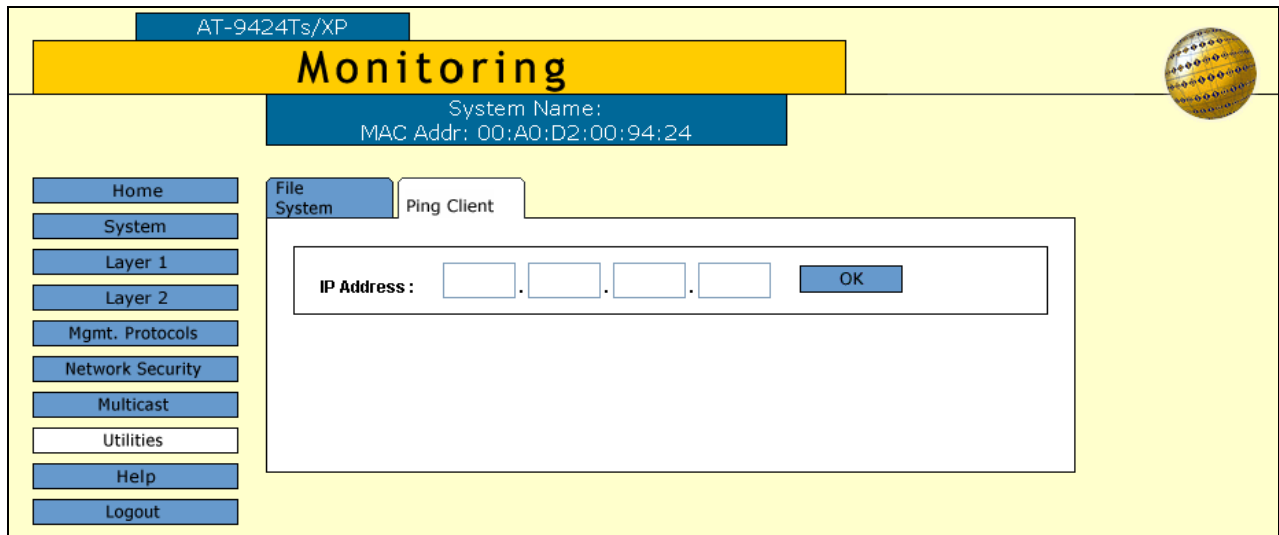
AT-9424Ts/XP

Monitoring

System Name:
MAC Addr: 00:A0:D2:00:94:24

Home
System
Layer 1
Layer 2
Mgmt. Protocols
Network Security
Multicast
Utilities
Help
Logout

File System

Ping Client

IP Address : . . .

OK